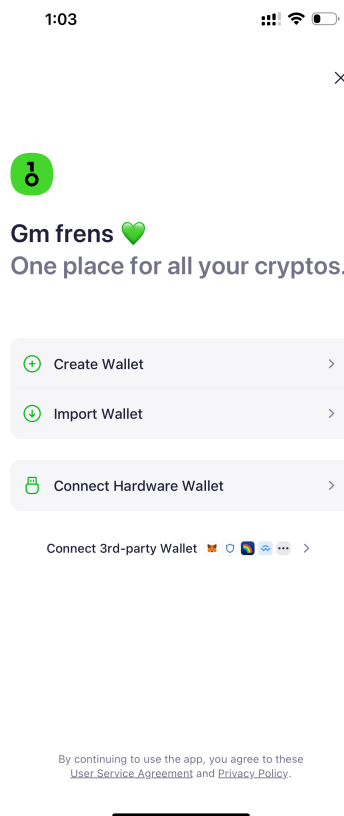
1:03

Gm frens 💚
One place for all your cryptos.

Create Wallet

Import Wallet

Connect Hardware Wallet

Connect 3rd-party Wallet

By continuing to use the app, you agree to these User Service Agreement and Privacy Policy.